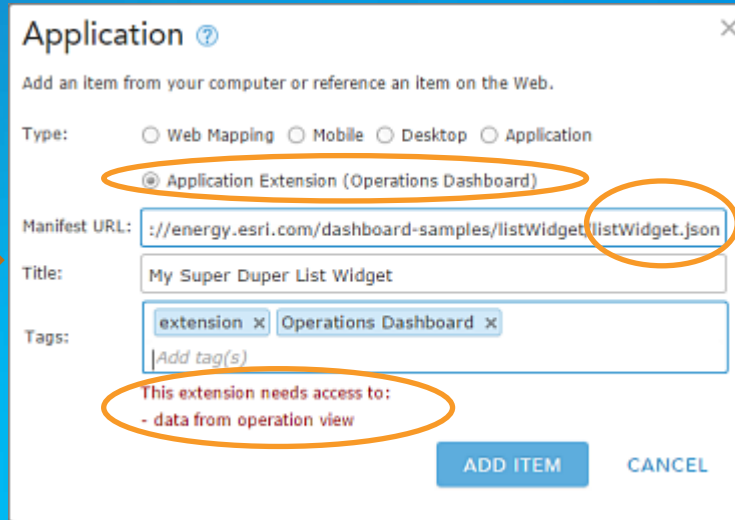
Application ?

Add an item from your computer or reference an item on the Web.

Type: Web Mapping Mobile Desktop Application

Application Extension (Operations Dashboard)

Manifest URL: ://energy.esri.com/dashboard-samples/listWidget/listWidget.json

Title: My Super Duper List Widget

Tags: extension × Operations Dashboard ×

Add tag(s)

This extension needs access to:
- data from operation view

ADD ITEM CANCEL